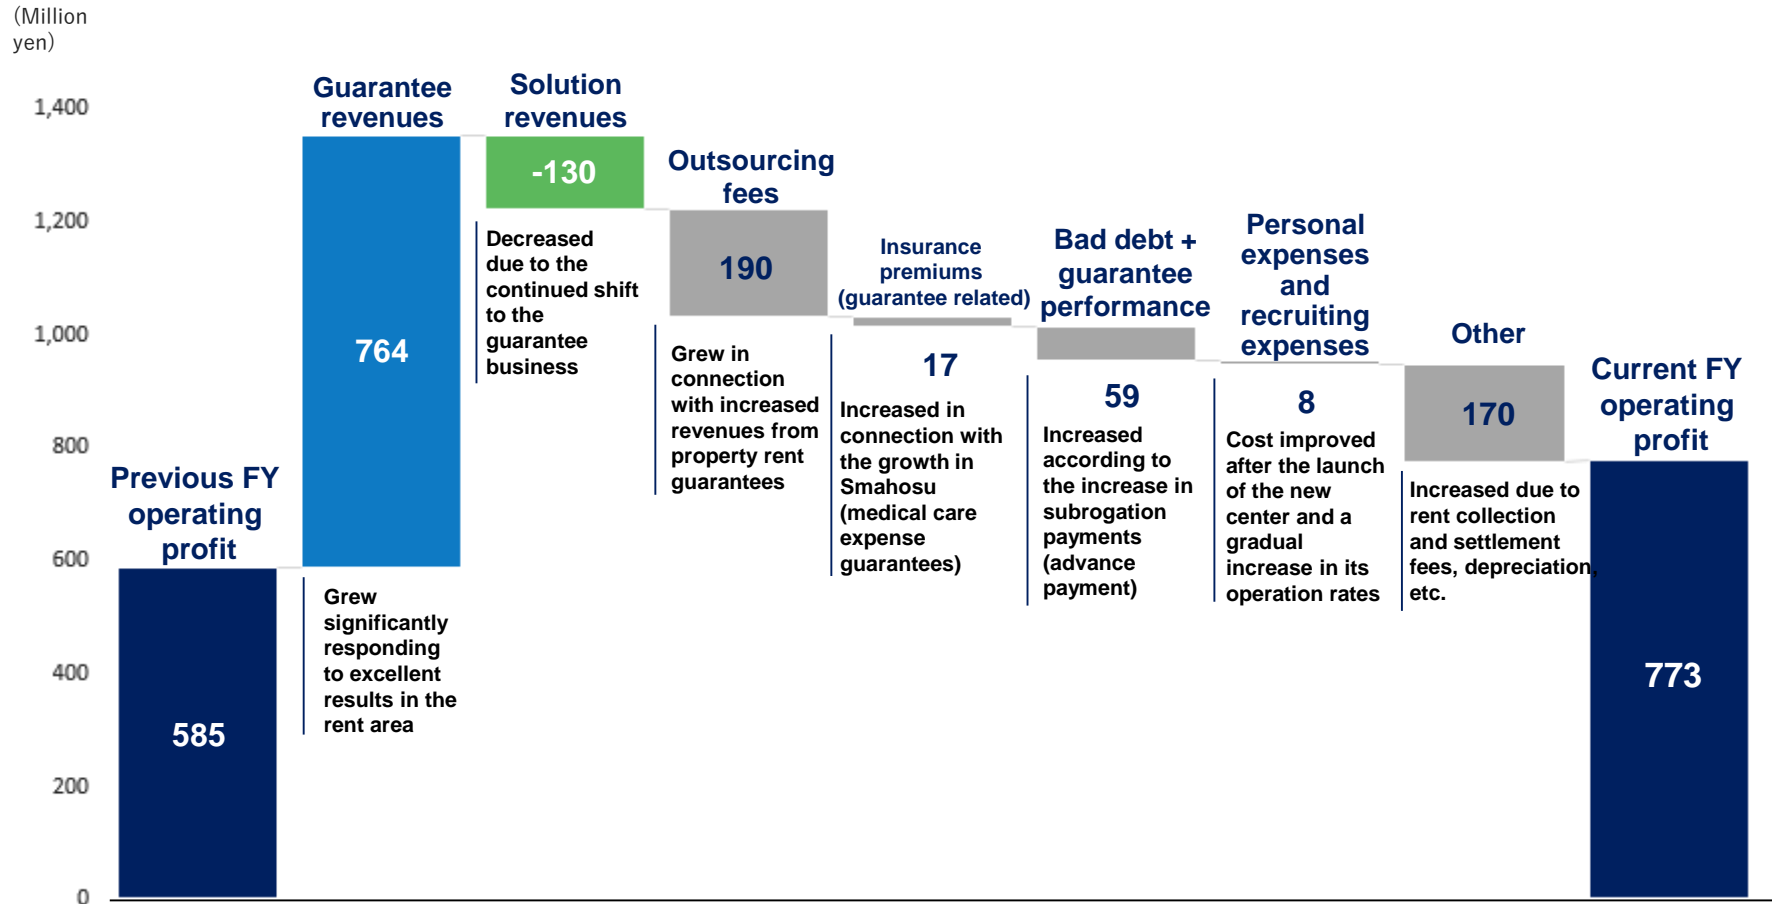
(Million yen)

1,400
1,200
1,000
800
600
400
200
0

Previous FY operating profit
585

Guarantee revenues
764
Grew significantly responding to excellent results in the rent area

Solution revenues
-130
Decreased due to the continued shift to the guarantee business

Outsourcing fees
190
Grew in connection with increased revenues from property rent guarantees

Insurance premiums (guarantee related)
17
Increased in connection with the growth in Smahosu (medical care expense guarantees)

Bad debt + guarantee performance
59
Increased according to the increase in subrogation payments (advance payment)

Personal expenses and recruiting expenses
8
Cost improved after the launch of the new center and a gradual increase in its operation rates

Other
170
Increased due to rent collection and settlement fees, depreciation, etc.

Current FY operating profit
773